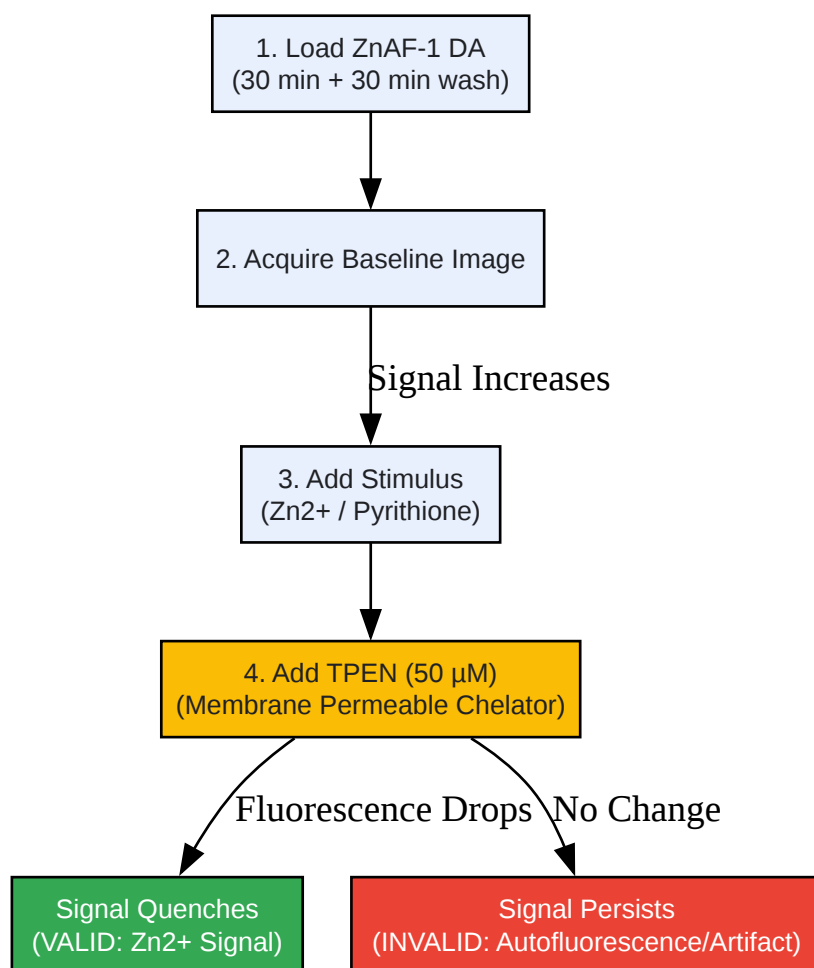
1. Load ZnAF-1 DA
(30 min + 30 min wash)

2. Acquire Baseline Image

Signal Increases

3. Add Stimulus
(Zn2+ / Pyrithione)

4. Add TPEN (50 µM)
(Membrane Permeable Chelator)

Fluorescence Drops

No Change

Signal Quenches
(VALID: Zn2+ Signal)

Signal Persists
(INVALID: Autofluorescence/Artifact)